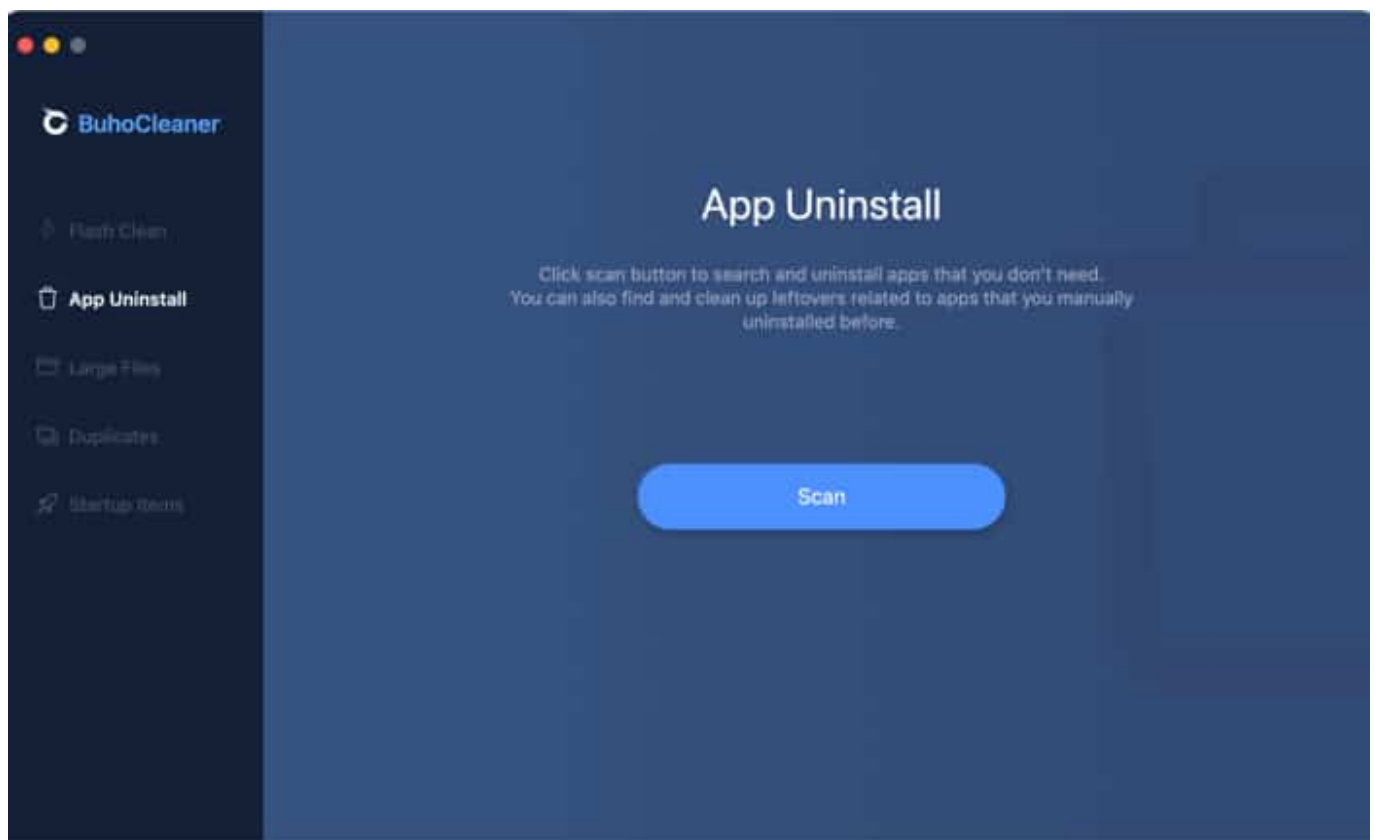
BuhoCleaner

Flash Clean

App Uninstall

Large Files

Duplicates

Startup Items

App Uninstall

Click scan button to search and uninstall apps that you don't need. You can also find and clean up leftovers related to apps that you manually uninstalled before.

Scan